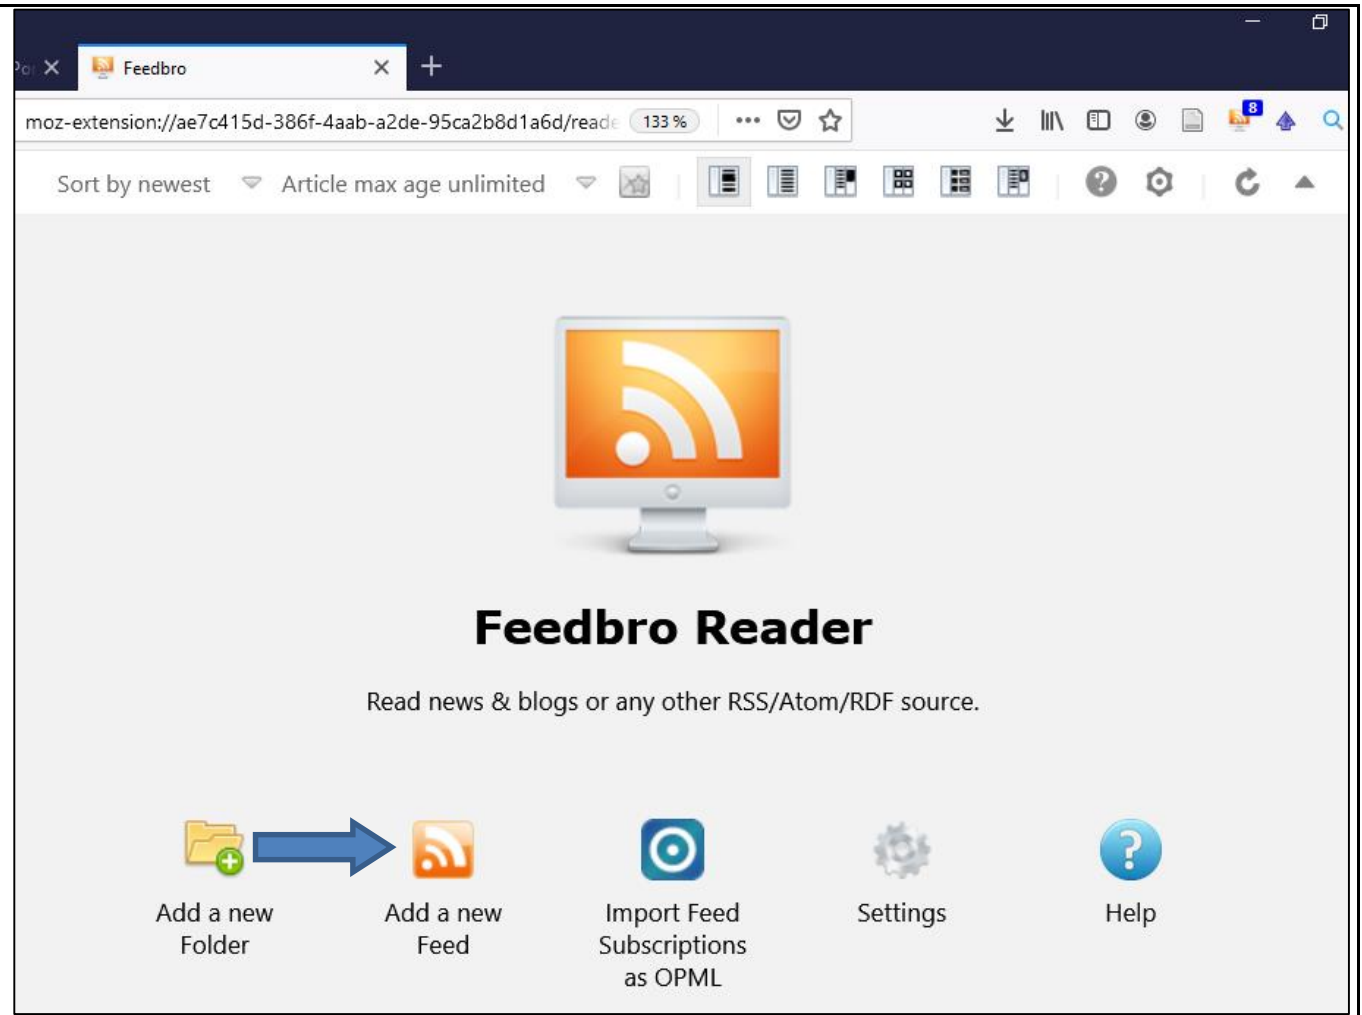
Feedbro

moz-extension://ae7c415d-386f-4aab-a2de-95ca2b8d1a6d/reade 133 %

8

Sort by newest Article max age unlimited

Feedbro Reader

Read news & blogs or any other RSS/Atom/RDF source.

Add a new Folder

Add a new Feed

Import Feed Subscriptions as OPML

Settings

Help